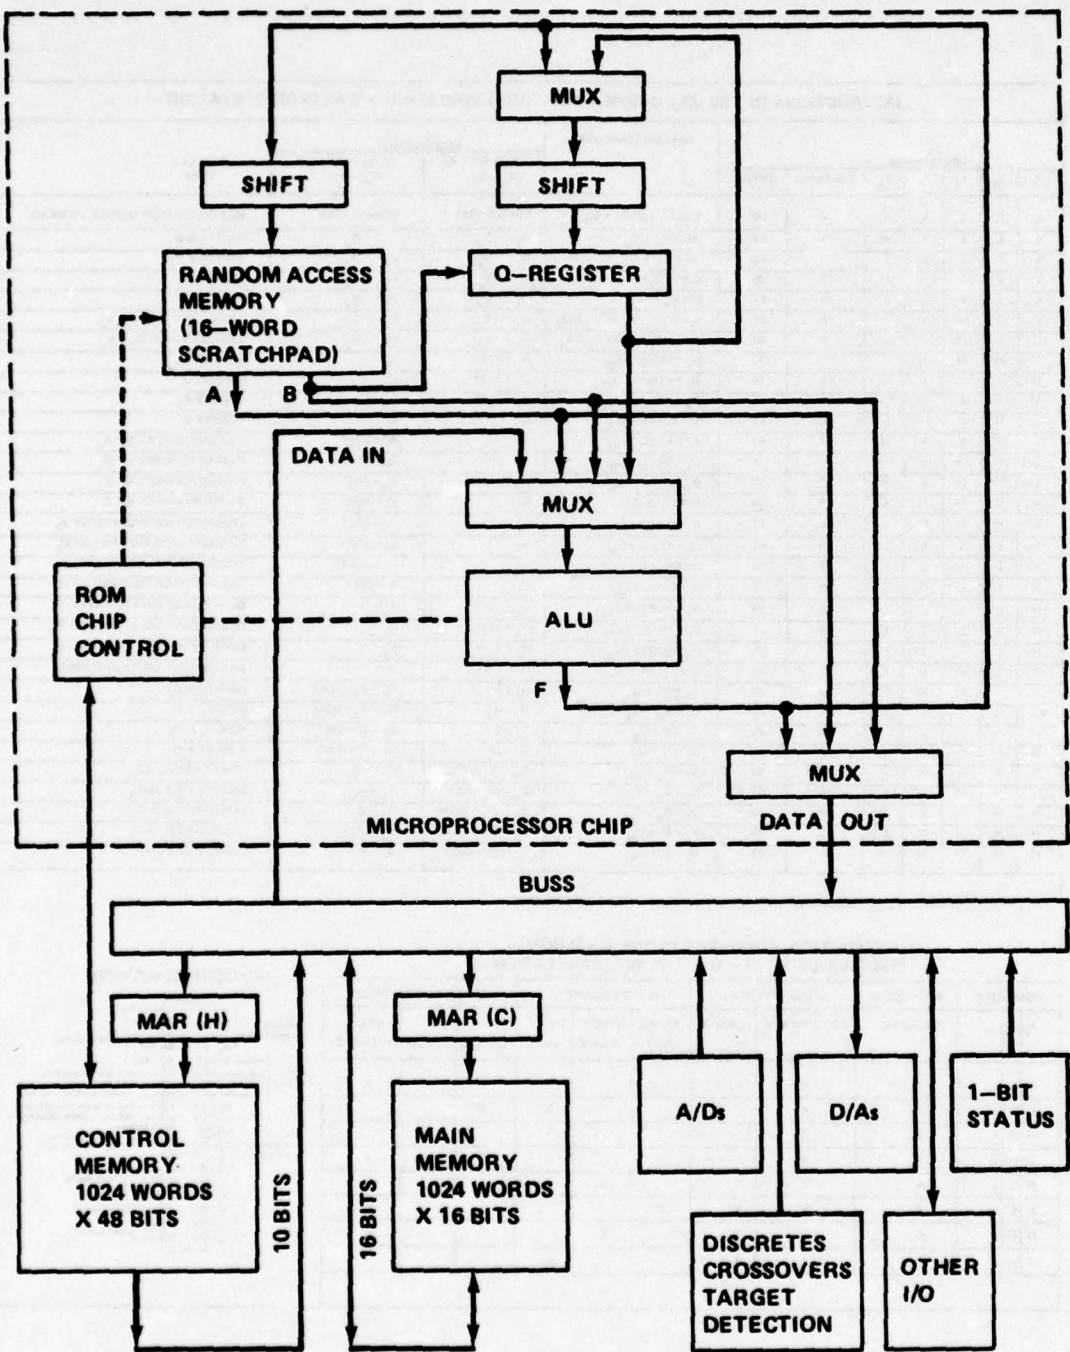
MUX

SHIFT

SHIFT

RANDOM ACCESS MEMORY (16–WORD SCRATCHPAD)

Q–REGISTER

A

B

DATA IN

MUX

ROM CHIP CONTROL

ALU

F

MUX

MICROPROCESSOR CHIP

DATA OUT

BUSS

MAR (H)

MAR (C)

CONTROL MEMORY 1024 WORDS X 48 BITS

10 BITS

16 BITS

MAIN MEMORY 1024 WORDS X 16 BITS

A/Ds

D/As

1–BIT STATUS

DISCRETES CROSSOVERS TARGET DETECTION

OTHER I/O